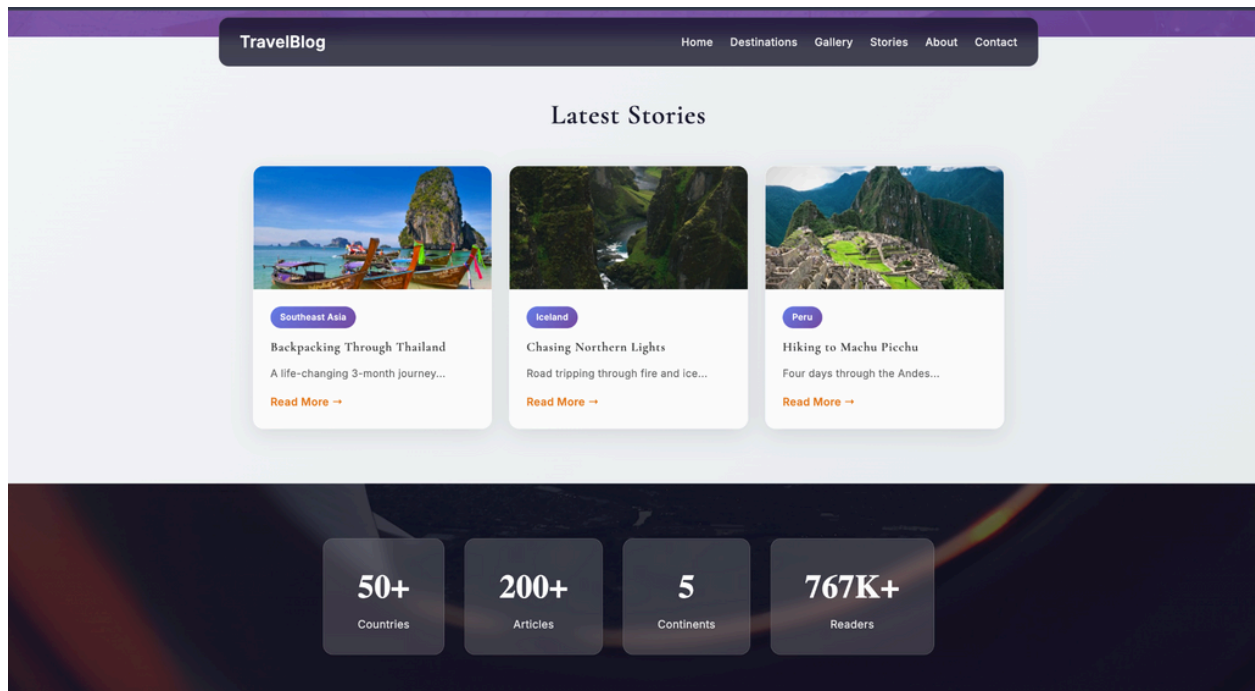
TravelBlog

Home Destinations Gallery Stories About Contact

Latest Stories

Southeast Asia

Backpacking Through Thailand

A life-changing 3-month journey...

Read More →

Iceland

Chasing Northern Lights

Road tripping through fire and ice...

Read More →

Peru

Hiking to Machu Picchu

Four days through the Andes...

Read More →

50+
Countries

200+
Articles

5
Continents

767K+
Readers